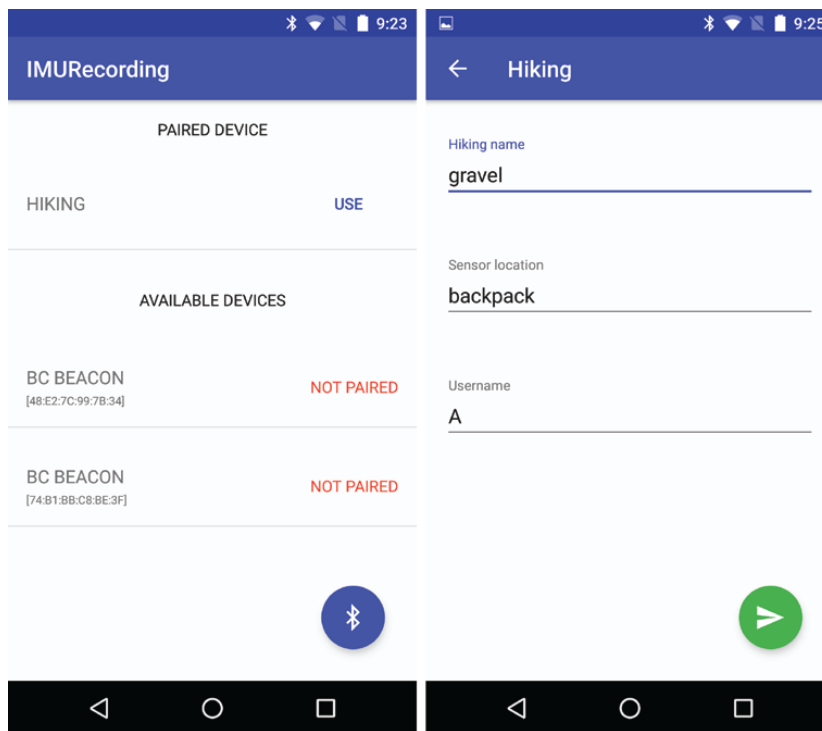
9:23

IMURecording

PAIRED DEVICE

HIKING USE

AVAILABLE DEVICES

BC BEACON
[48:E2:7C:99:7B:34]
NOT PAIRED

BC BEACON
[74:B1:BB:C8:BE:3F]
NOT PAIRED

9:25

Hiking

Hiking name
gravel

Sensor location
backpack

Username
A